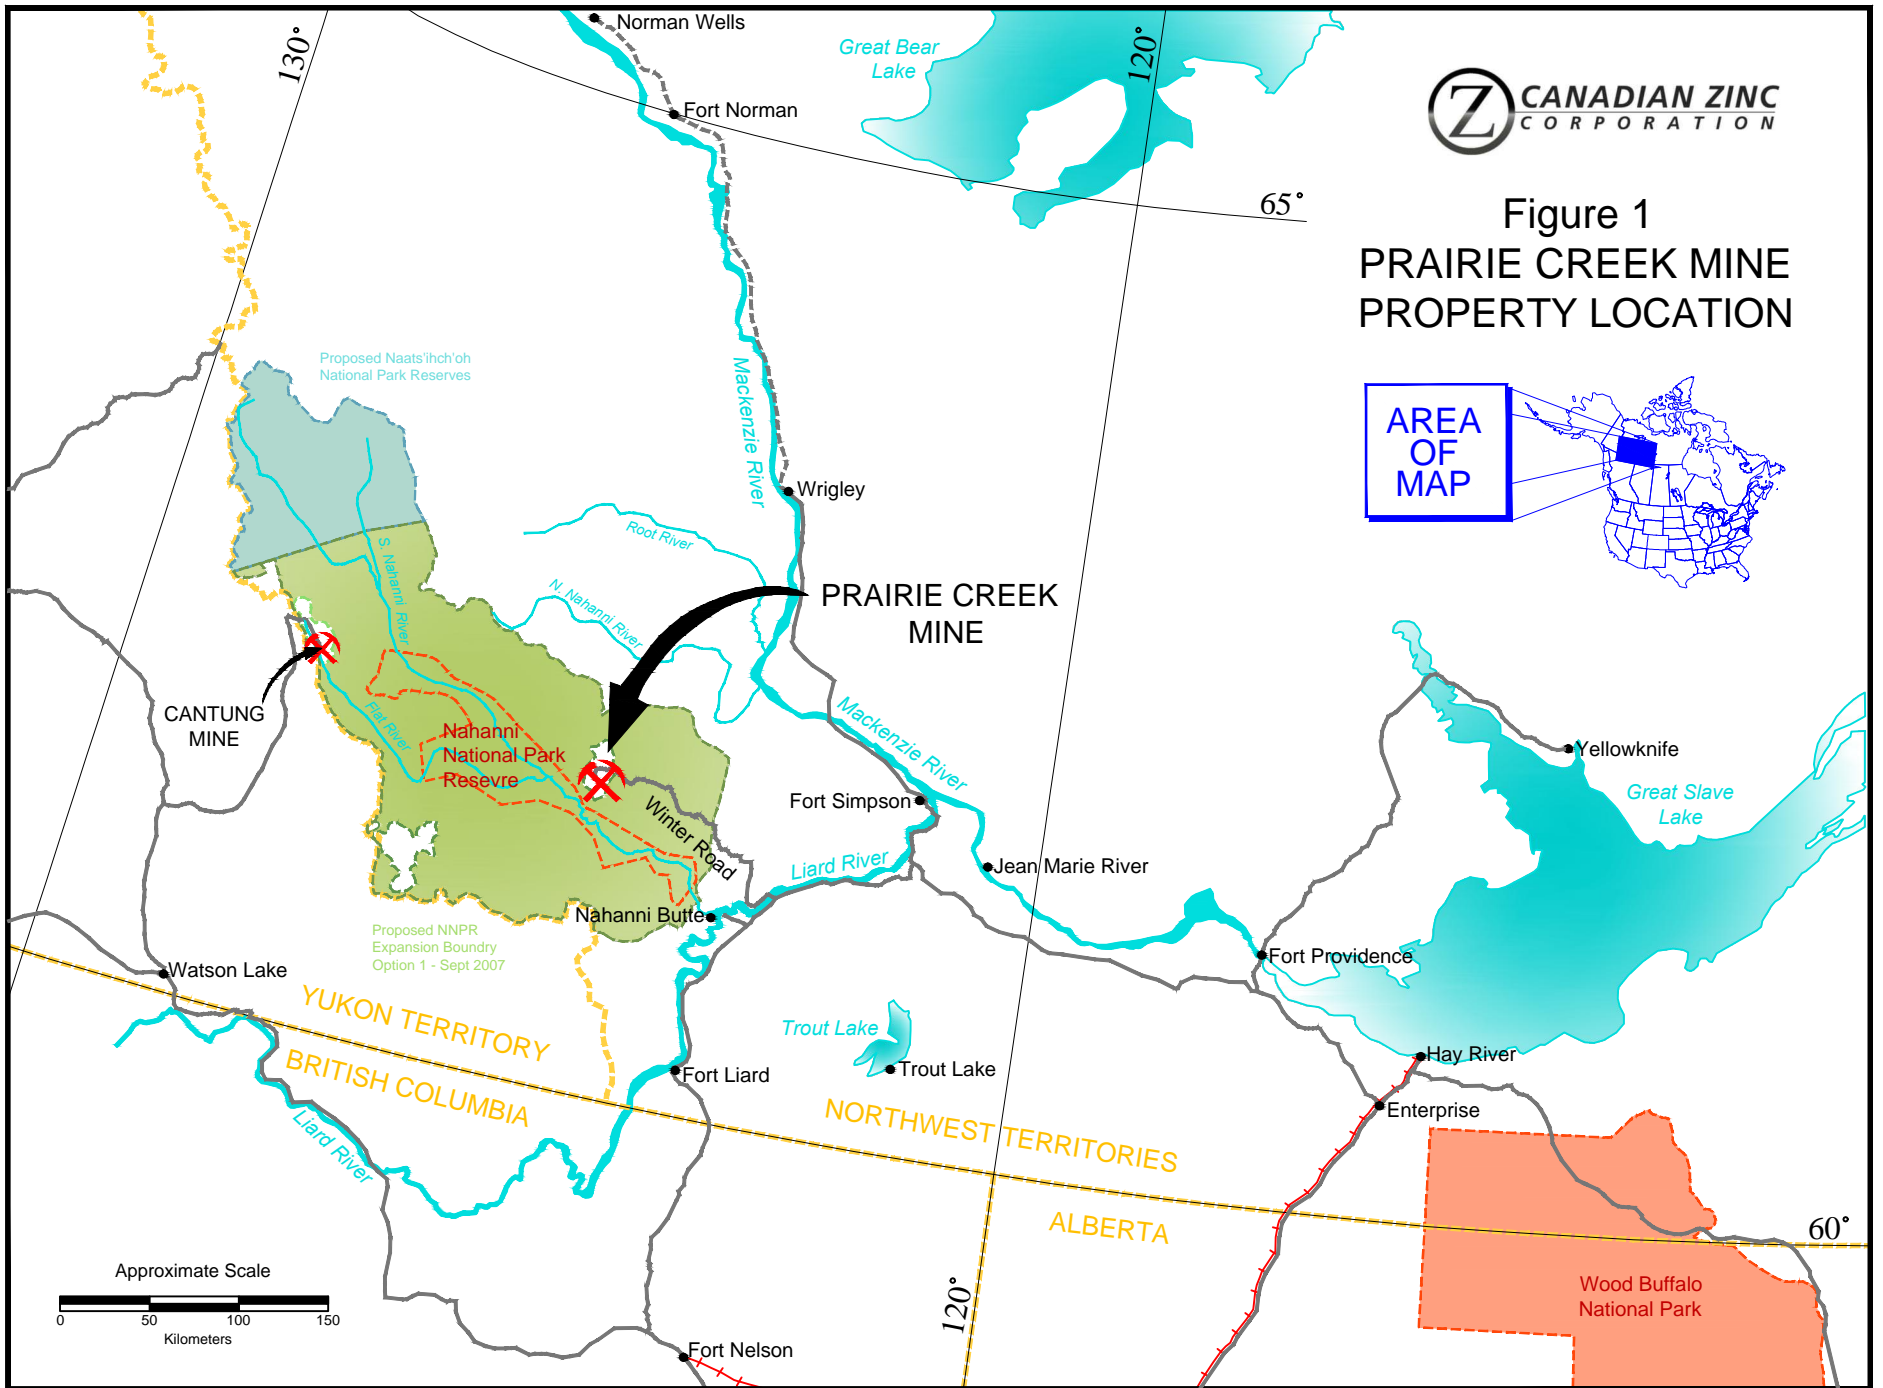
Norman Wells
Great Bear Lake
Fort Norman
130°
120°
65°
CANADIAN ZINC CORPORATION

Figure 1
PRAIRIE CREEK MINE
PROPERTY LOCATION

AREA OF MAP

Proposed Naats'ihch'oh National Park Reserves
Mackenzie River
Wrigley
Root River
N. Nahanni River
S. Nahanni River
PRAIRIE CREEK MINE
CANTUNG MINE
Flat River
Nahanni National Park Resevre
Winter Road
Mackenzie River
Fort Simpson
Liard River
Jean Marie River
Yellowknife
Great Slave Lake
Nahanni Butte
Proposed NNPR Expansion Boundry Option 1 - Sept 2007
Watson Lake
Fort Providence
YUKON TERRITORY
BRITISH COLUMBIA
Trout Lake
Trout Lake
Fort Liard
Hay River
Liard River
Enterprise
NORTHWEST TERRITORIES
ALBERTA
60°
Wood Buffalo National Park
Approximate Scale
0 50 100 150
Kilometers
120°
Fort Nelson